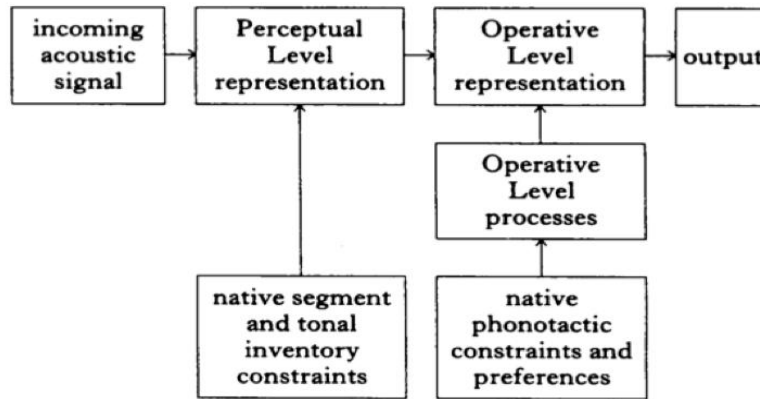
incoming acoustic signal

Perceptual Level representation

Operative Level representation

output

Operative Level processes

native segment and tonal inventory constraints

native phonotactic constraints and preferences